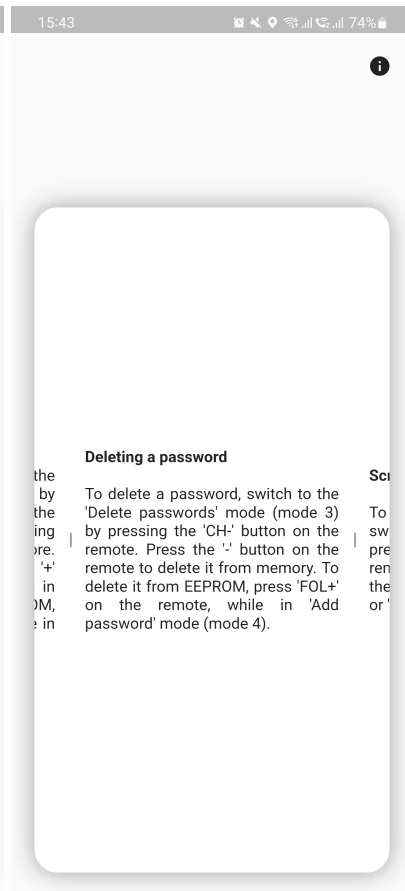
15:43 74%

Deleting a password

To delete a password, switch to the 'Delete passwords' mode (mode 3) by pressing the 'CH-' button on the remote. Press the '-' button on the remote to delete it from memory. To delete it from EEPROM, press 'FOL+' on the remote, while in 'Add password' mode (mode 4).

the
by
the
ing
re.
'+'
in
OM,
in

Scr
To
sw
pre
ren
the
or '